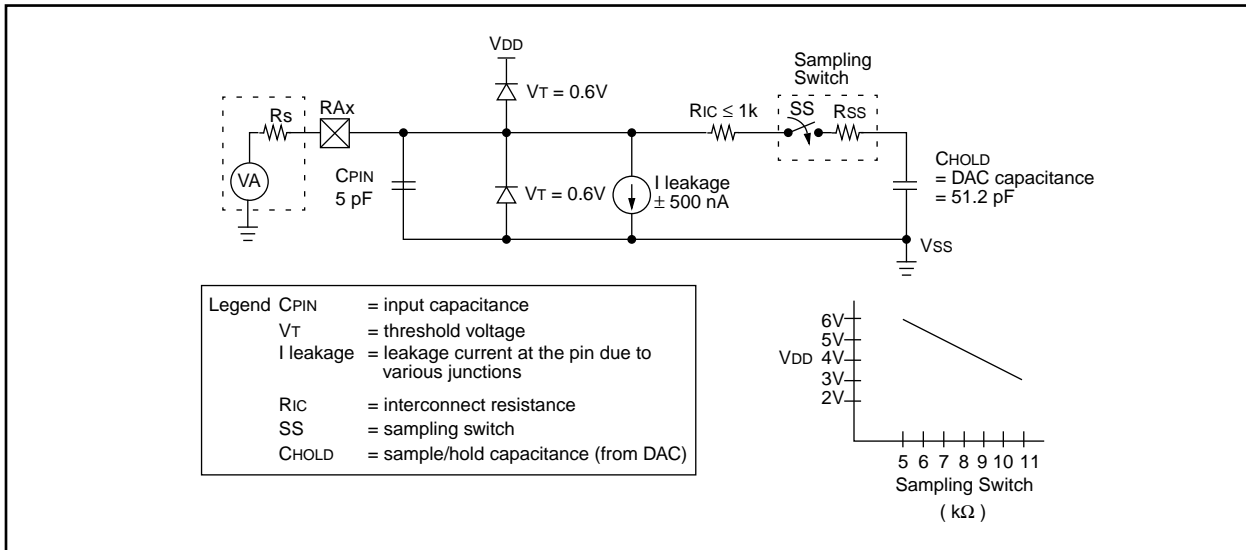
VDD

Sampling Switch

Rs

RAx

VT = 0.6V

RIC ≤ 1k

SS

RSS

VA

CPIN 5 pF

VT = 0.6V

I leakage ± 500 nA

CHOLD = DAC capacitance = 51.2 pF

VSS

| Legend | CPIN | = input capacitance |
|---|---|---|
| | VT | = threshold voltage |
| | I leakage | = leakage current at the pin due to various junctions |
| | RIC | = interconnect resistance |
| | SS | = sampling switch |
| | CHOLD | = sample/hold capacitance (from DAC) |

6V
5V
VDD 4V
3V
2V

5 6 7 8 9 10 11
Sampling Switch
( kΩ )